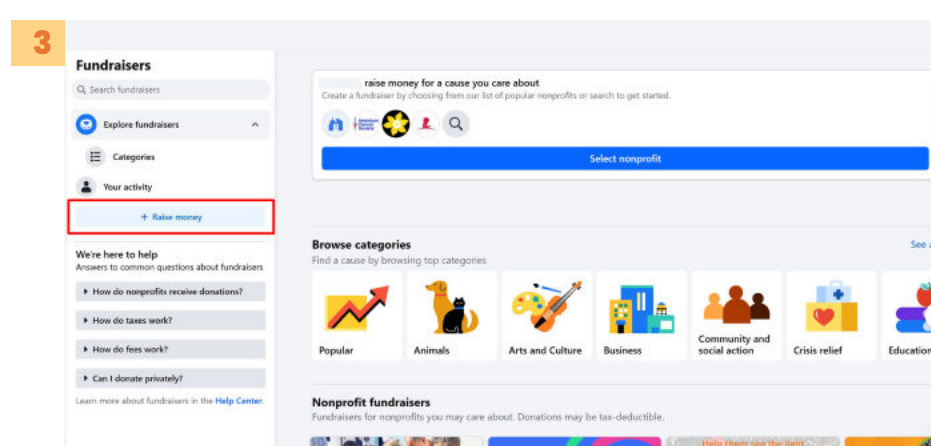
3

Fundraisers

Search fundraisers

Explore fundraisers

Categories

Your activity

+ Raise money

We're here to help

Answers to common questions about fundraisers

How do nonprofits receive donations?

How do taxes work?

How do fees work?

Can I donate privately?

Learn more about fundraisers in the Help Center.

raise money for a cause you care about

Create a fundraiser by choosing from our list of popular nonprofits or search to get started.

Select nonprofit

Browse categories

See a

Find a cause by browsing top categories

Popular

Animals

Arts and Culture

Business

Community and social action

Crisis relief

Educatio

Nonprofit fundraisers

Fundraisers for nonprofits you may care about. Donations may be tax-deductible.